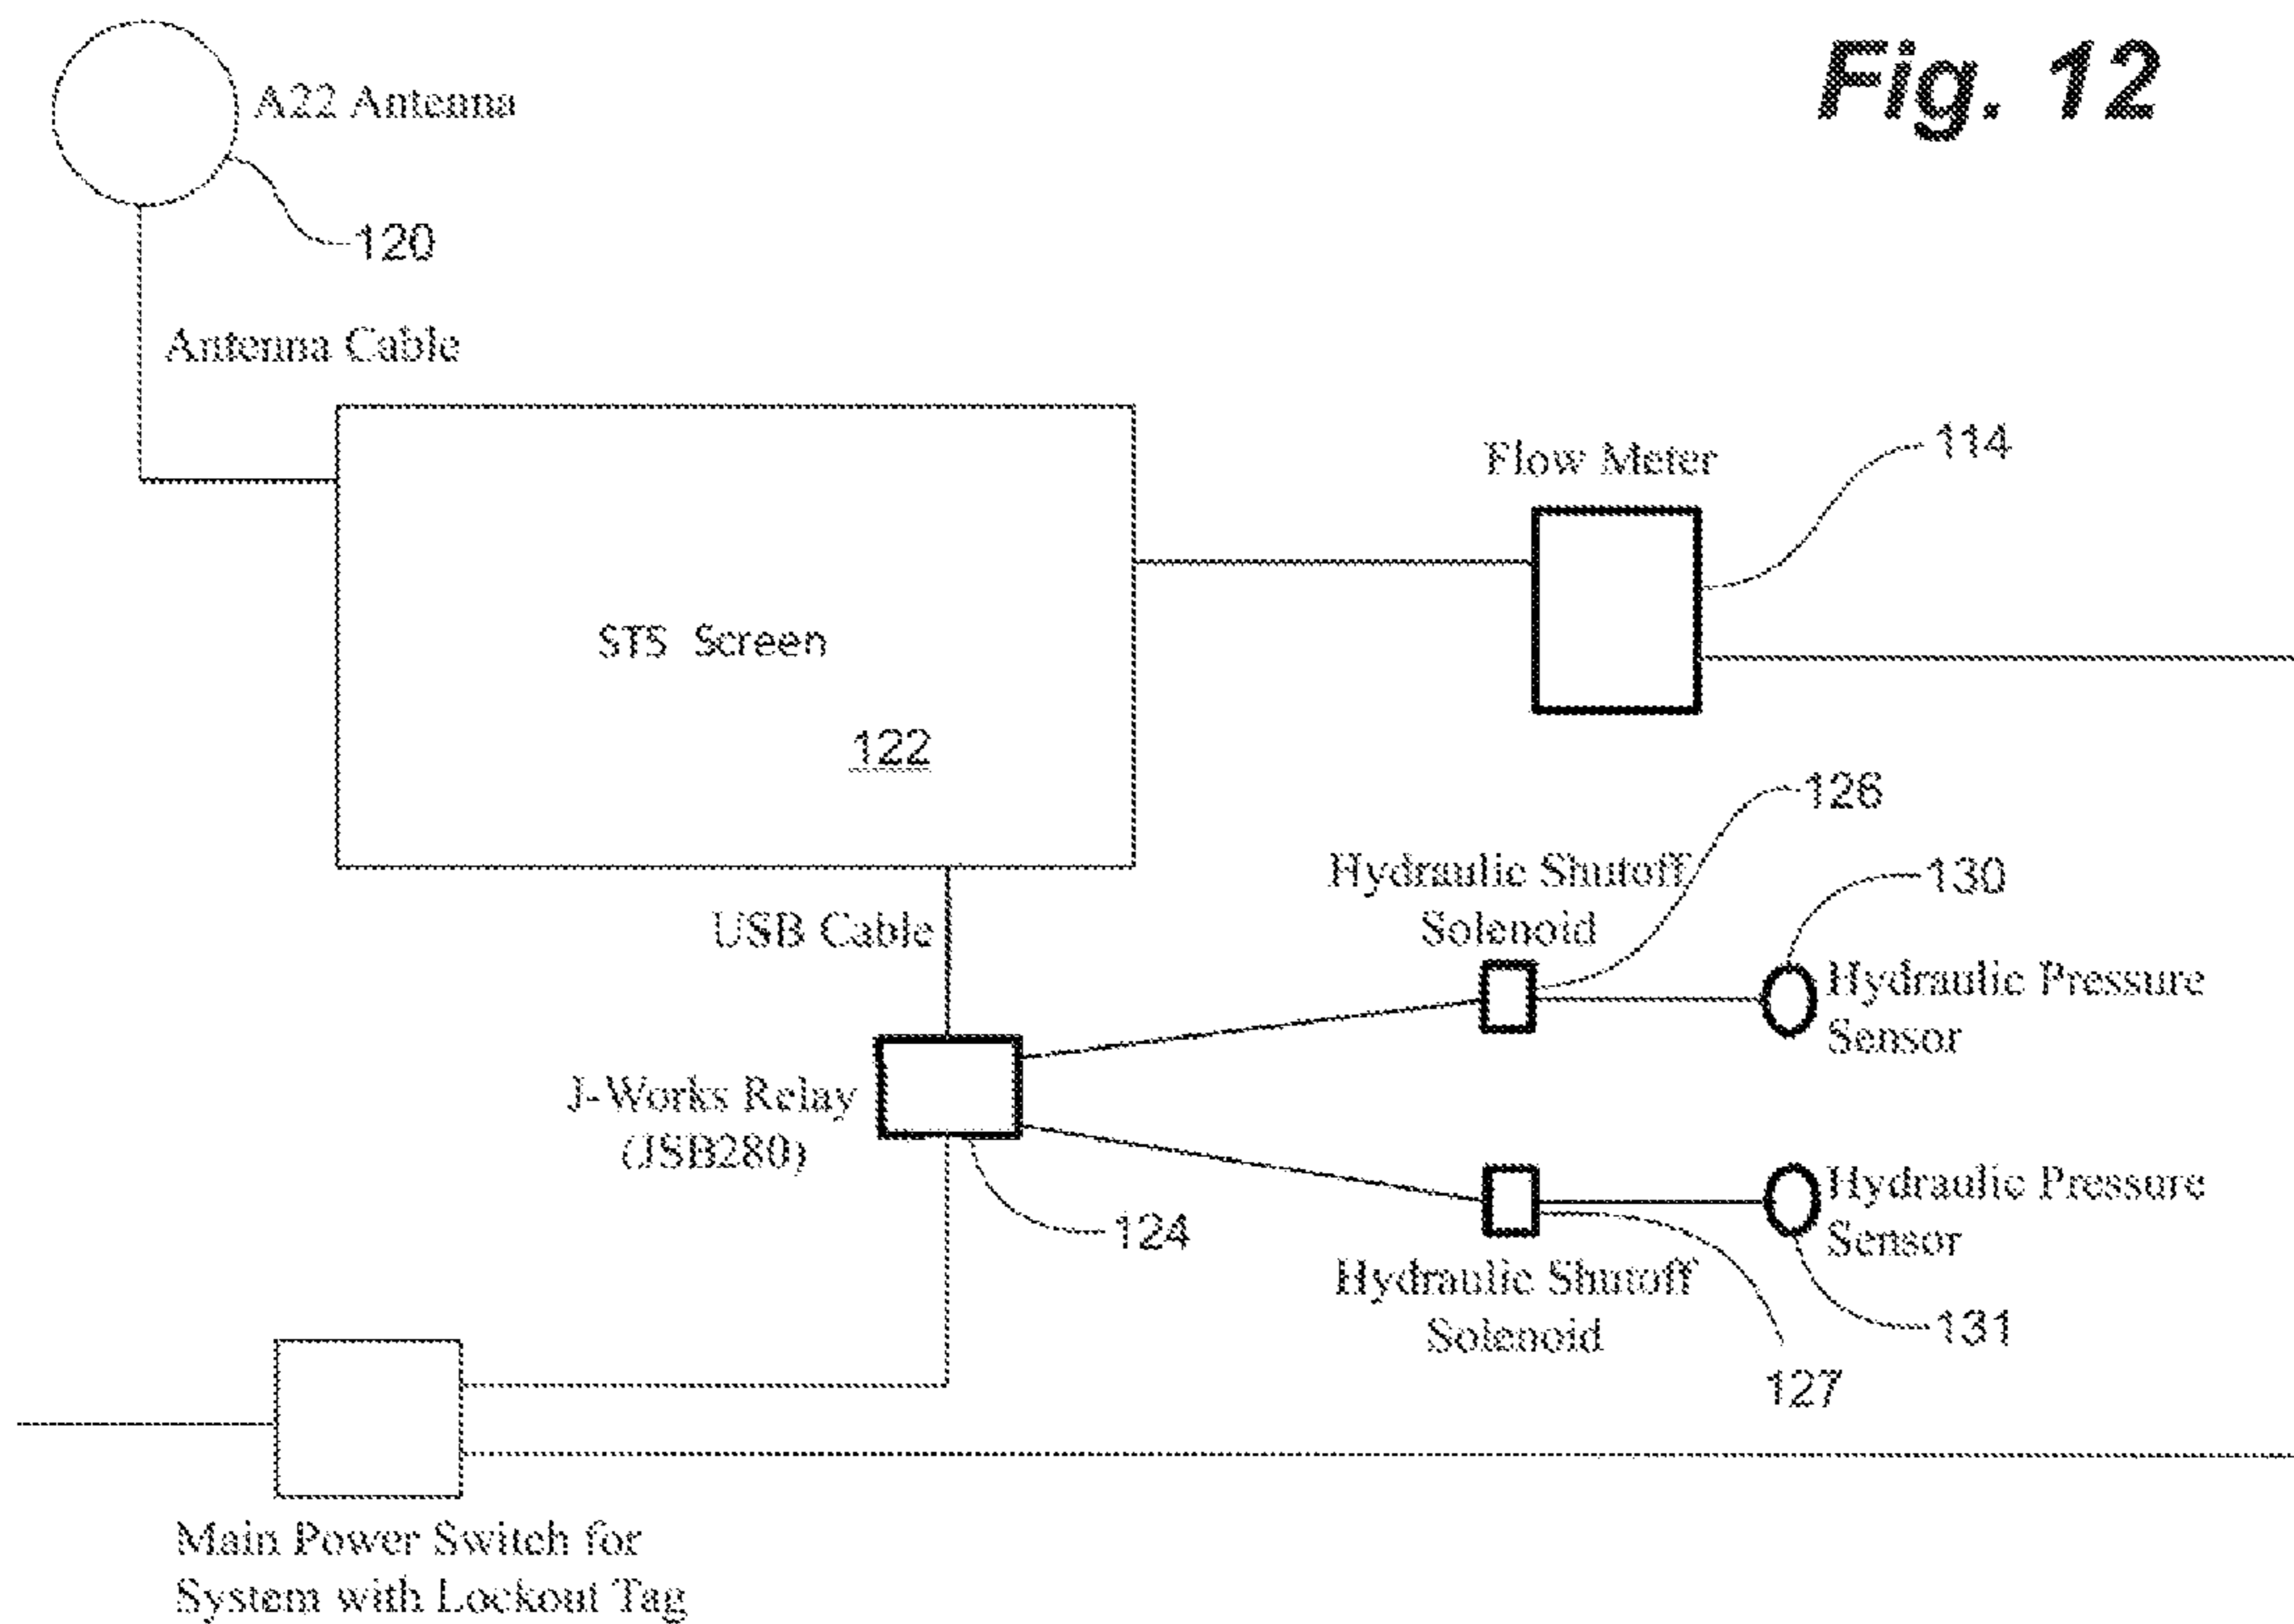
Fig. 12

A22 Antenna

120

Antenna Cable

STS Screen

122

Flow Meter

114

126

130

Hydraulic Shutoff Solenoid

Hydraulic Pressure Sensor

USB Cable

J-Works Relay (JSB280)

124

Hydraulic Pressure Sensor

Hydraulic Shutoff Solenoid

131

127

Main Power Switch for System with Lockout Tag